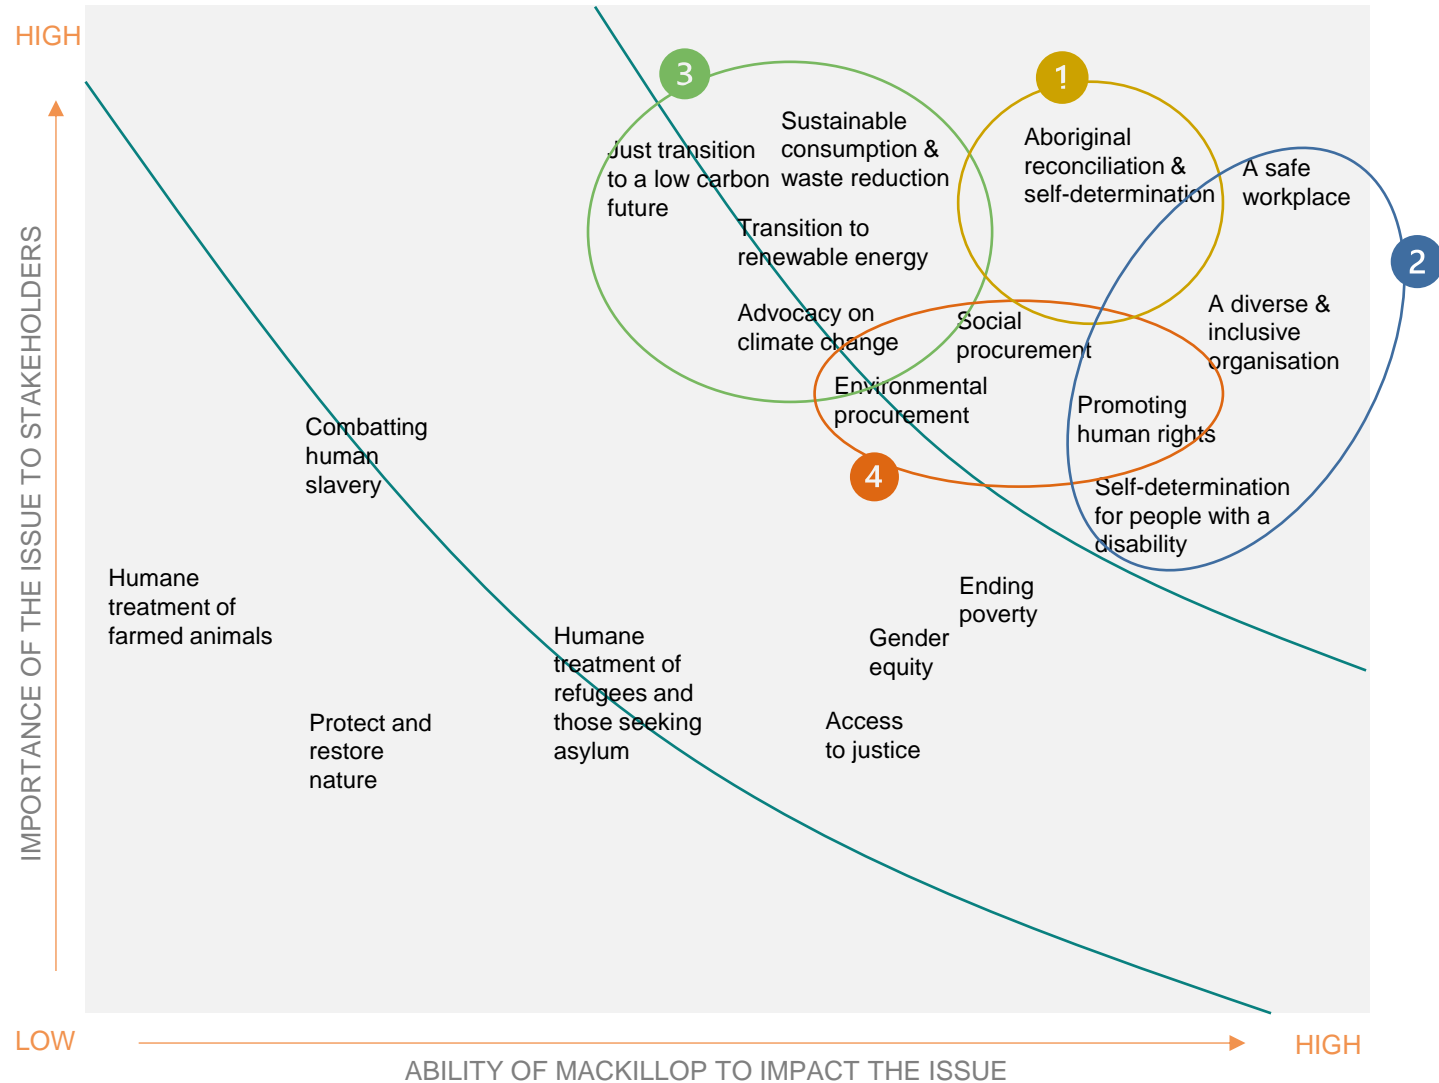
HIGH

IMPORTANCE OF THE ISSUE TO STAKEHOLDERS

3

Just transition to a low carbon future

Sustainable consumption & waste reduction

Transition to renewable energy

Advocacy on climate change

1

Aboriginal reconciliation & self-determination

A safe workplace

2

A diverse & inclusive organisation

Social procurement

Environmental procurement

Promoting human rights

4

Self-determination for people with a disability

Combatting human slavery

Humane treatment of farmed animals

Ending poverty

Gender equity

Humane treatment of refugees and those seeking asylum

Access to justice

Protect and restore nature

LOW

ABILITY OF MACKILLOP TO IMPACT THE ISSUE

HIGH